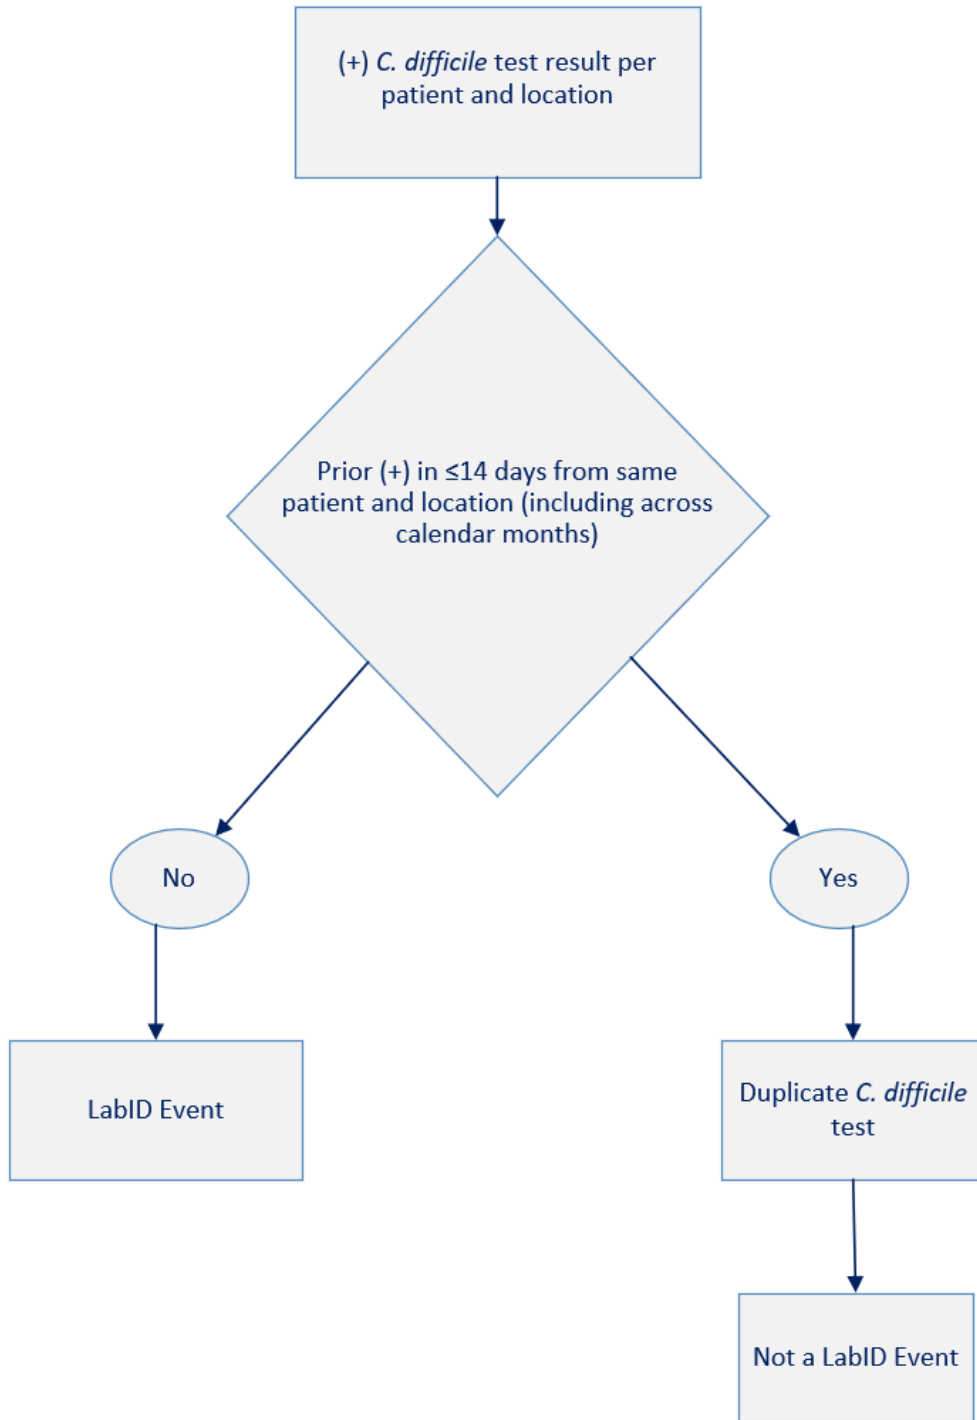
(+) C. difficile test result per patient and location

Prior (+) in ≤14 days from same patient and location (including across calendar months)

No

Yes

LabID Event

Duplicate C. difficile test

Not a LabID Event